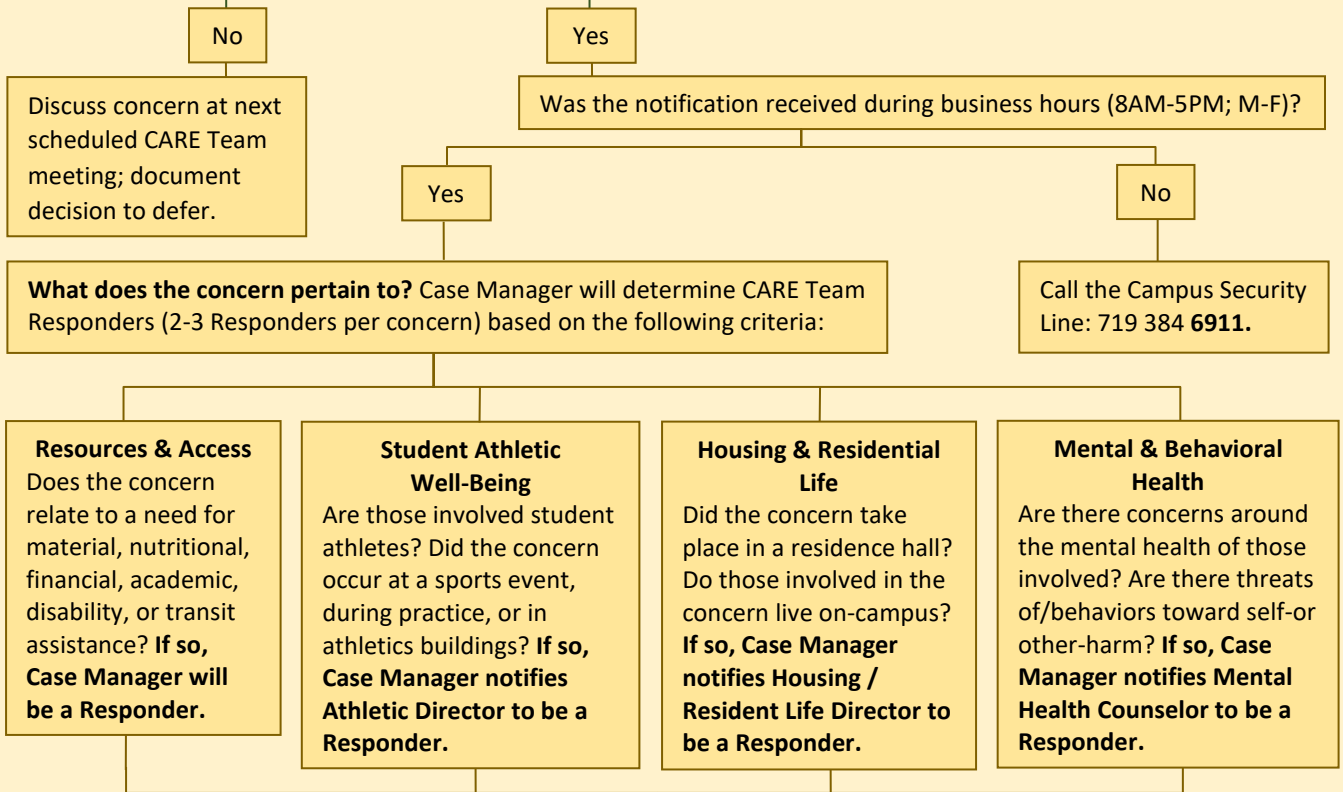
No

Yes

Discuss concern at next scheduled CARE Team meeting; document decision to defer.

Was the notification received during business hours (8AM-5PM; M-F)?

Yes

No

**What does the concern pertain to?** Case Manager will determine CARE Team Responders (2-3 Responders per concern) based on the following criteria:

Call the Campus Security Line: 719 384 **6911.**

**Resources & Access**
Does the concern relate to a need for material, nutritional, financial, academic, disability, or transit assistance? **If so, Case Manager will be a Responder.**

**Student Athletic Well-Being**
Are those involved student athletes? Did the concern occur at a sports event, during practice, or in athletics buildings? **If so, Case Manager notifies Athletic Director to be a Responder.**

**Housing & Residential Life**
Did the concern take place in a residence hall? Do those involved in the concern live on-campus? **If so, Case Manager notifies Housing / Resident Life Director to be a Responder.**

**Mental & Behavioral Health**
Are there concerns around the mental health of those involved? Are there threats of/behaviors toward self-or other-harm? **If so, Case Manager notifies Mental Health Counselor to be a Responder.**